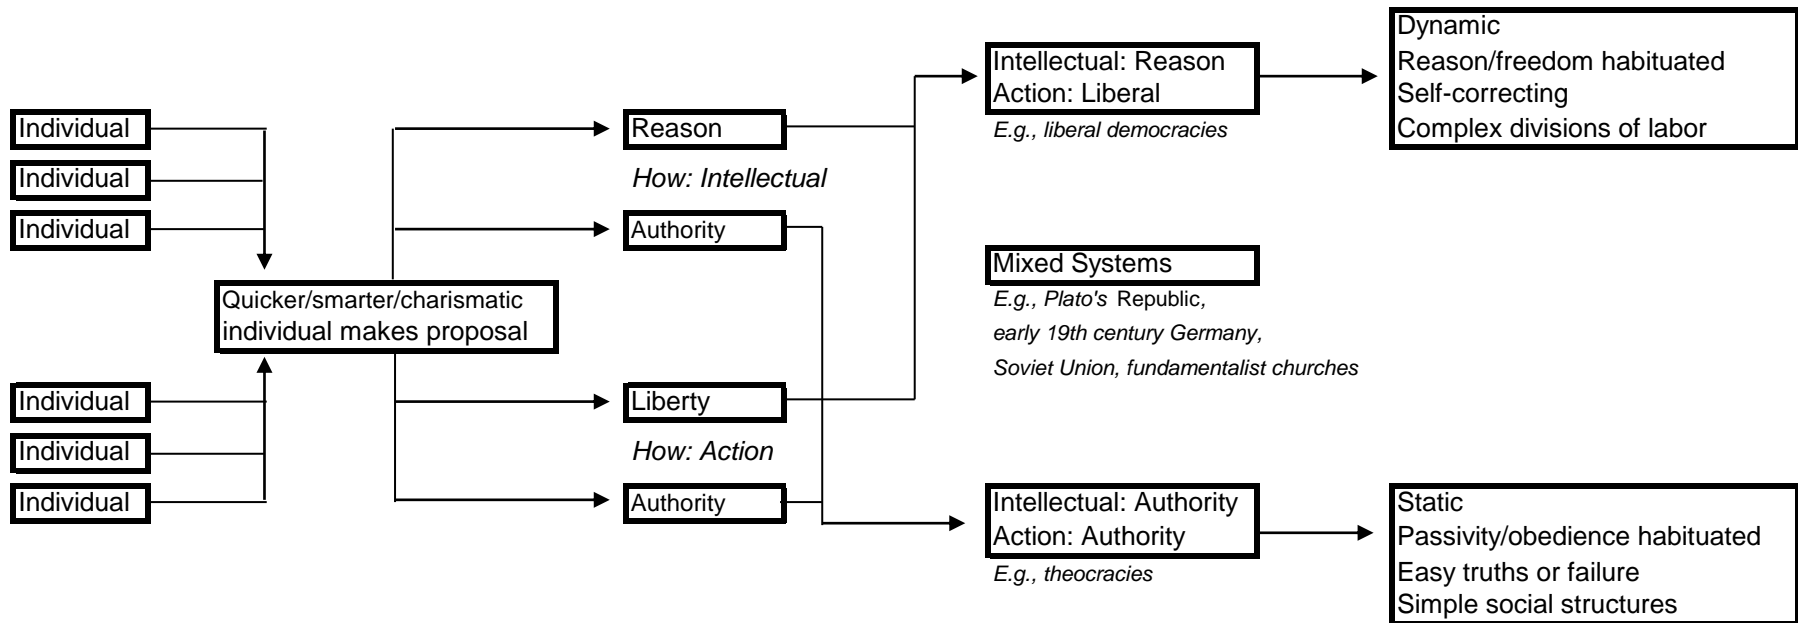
Individual
Individual
Individual

Quicker/smarter/charismatic individual makes proposal

Individual
Individual
Individual

Reason

How: Intellectual

Authority

Liberty

How: Action

Authority

Intellectual: Reason
Action: Liberal

E.g., liberal democracies

Mixed Systems

E.g., Plato's Republic, early 19th century Germany, Soviet Union, fundamentalist churches

Intellectual: Authority
Action: Authority

E.g., theocracies

Dynamic
Reason/freedom habituated
Self-correcting
Complex divisions of labor

Static
Passivity/obedience habituated
Easy truths or failure
Simple social structures